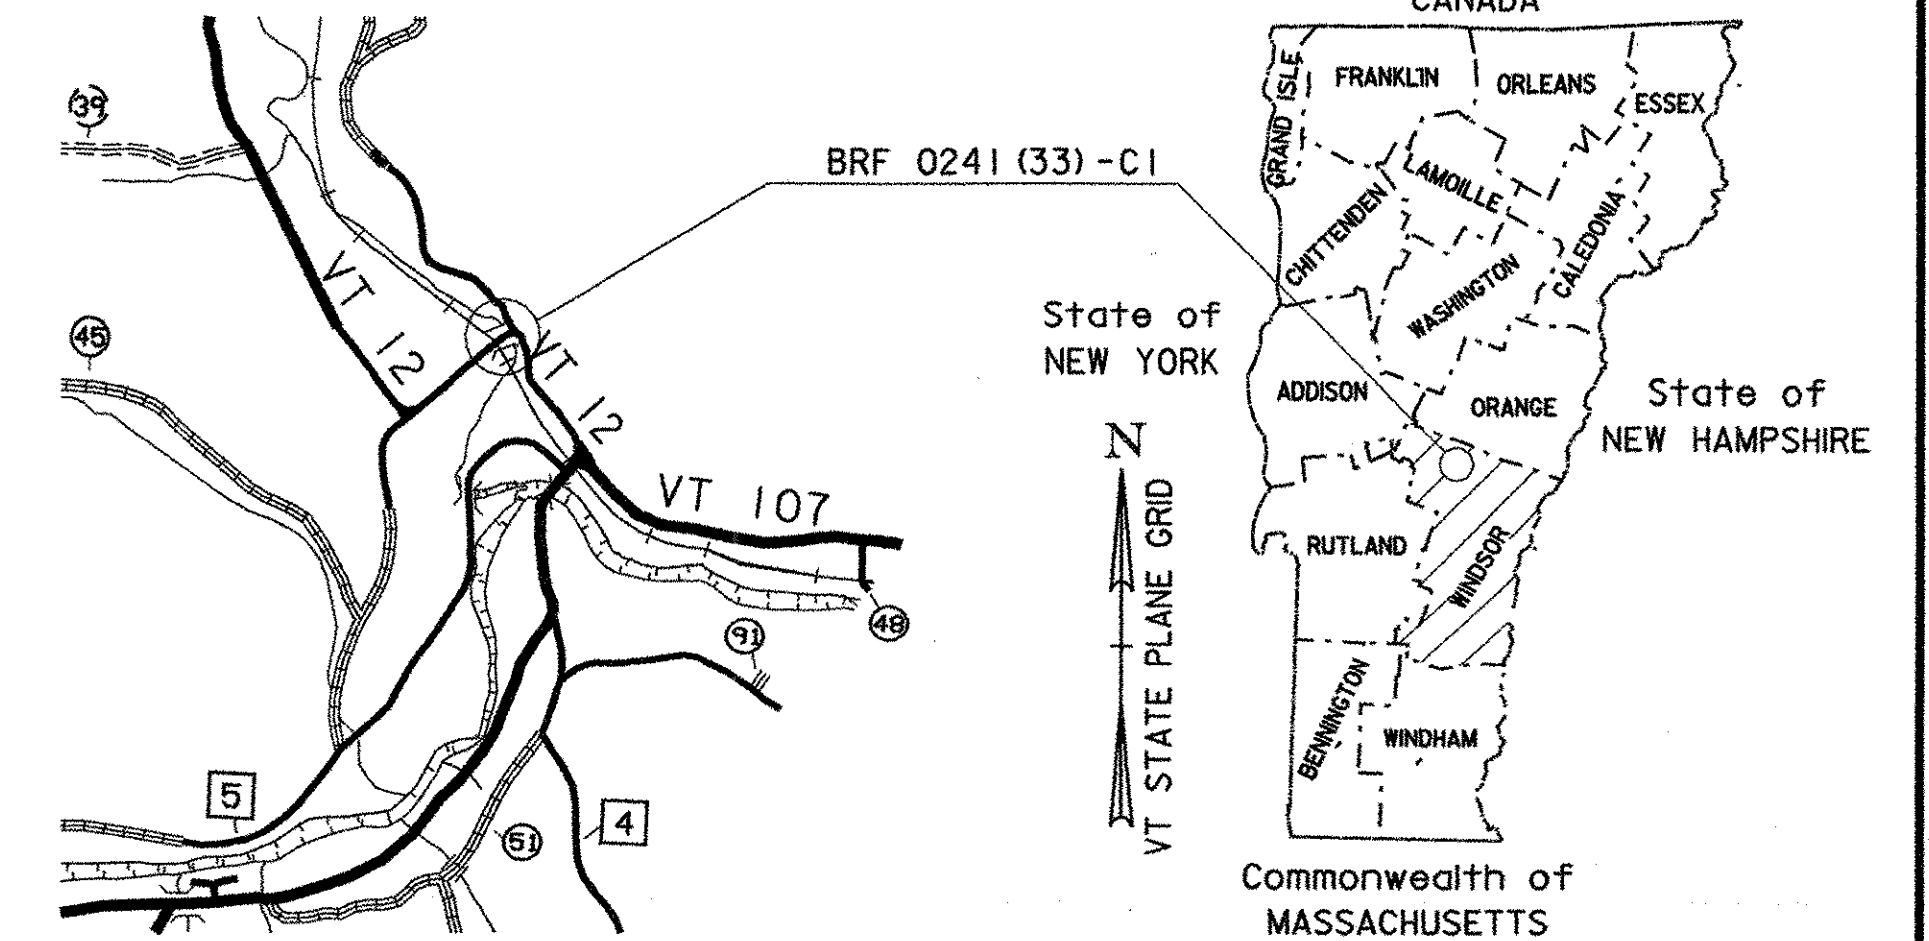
CANADA

39

45

VT 12

VT 12

VT 107

48

91

5

4

51

BRF 0241 (33) -C1

State of
NEW YORK

N

VT STATE PLANE GRID

GRAND ISLE

FRANKLIN

ORLEANS

ESSEX

LAMOILLE

CHITTENDEN

CALEDONIA

WASHINGTON

ADDISON

ORANGE

RUTLAND

WINDSOR

BENNINGTON

WINDHAM

State of
NEW HAMPSHIRE

Commonwealth of
MASSACHUSETTS